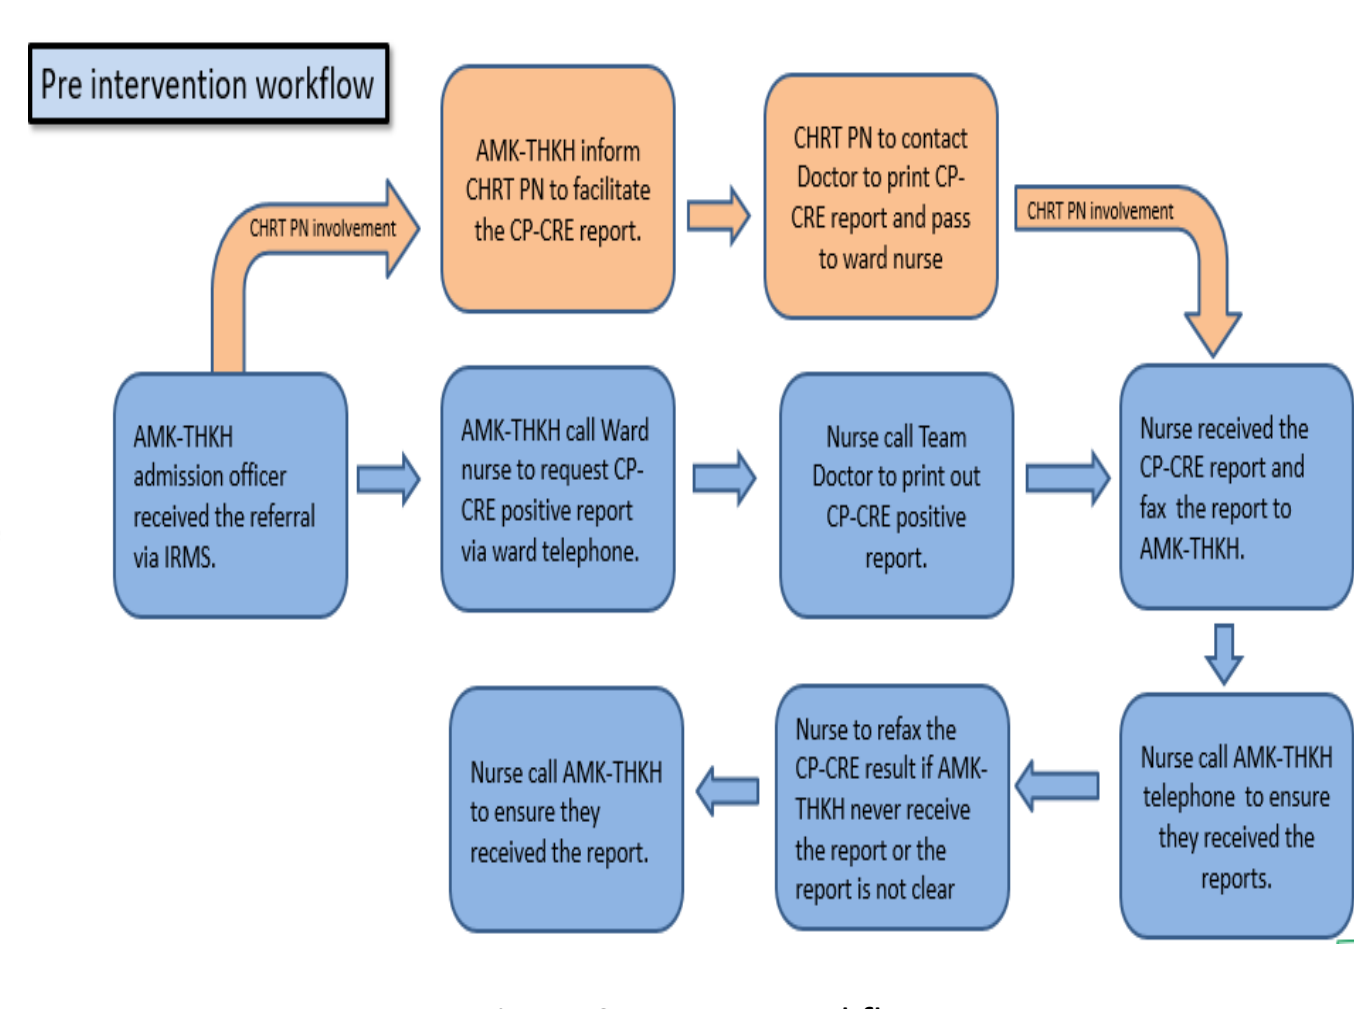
Pre intervention workflow

CHRT PN involvement

AMK-THKH inform CHRT PN to facilitate the CP-CRE report.

CHRT PN to contact Doctor to print CP-CRE report and pass to ward nurse

CHRT PN involvement

AMK-THKH admission officer received the referral via IRMS.

AMK-THKH call Ward nurse to request CP-CRE positive report via ward telephone.

Nurse call Team Doctor to print out CP-CRE positive report.

Nurse received the CP-CRE report and fax the report to AMK-THKH.

Nurse call AMK-THKH to ensure they received the report.

Nurse to refax the CP-CRE result if AMK-THKH never receive the report or the report is not clear

Nurse call AMK-THKH telephone to ensure they received the reports.

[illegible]